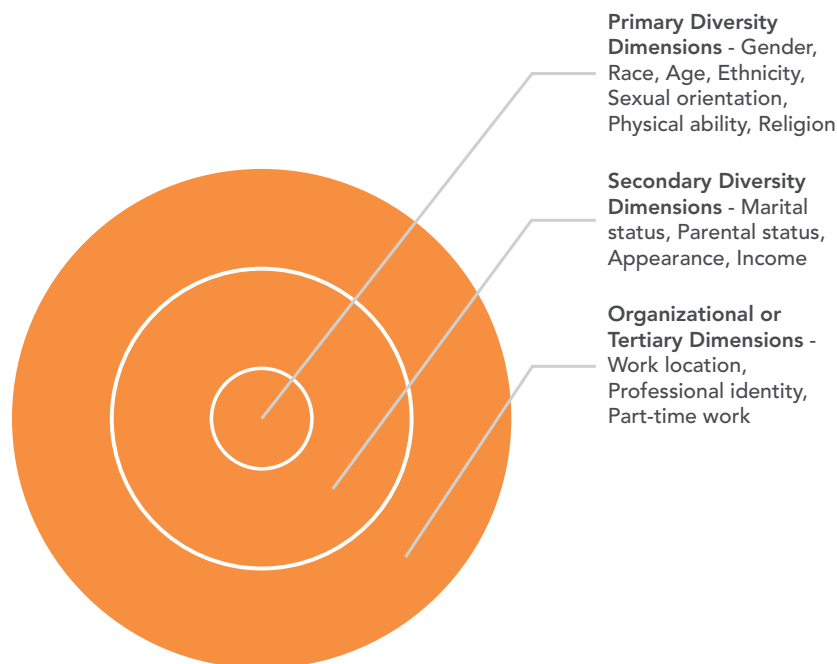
**Primary Diversity Dimensions** - Gender, Race, Age, Ethnicity, Sexual orientation, Physical ability, Religion

**Secondary Diversity Dimensions** - Marital status, Parental status, Appearance, Income

**Organizational or Tertiary Dimensions** - Work location, Professional identity, Part-time work